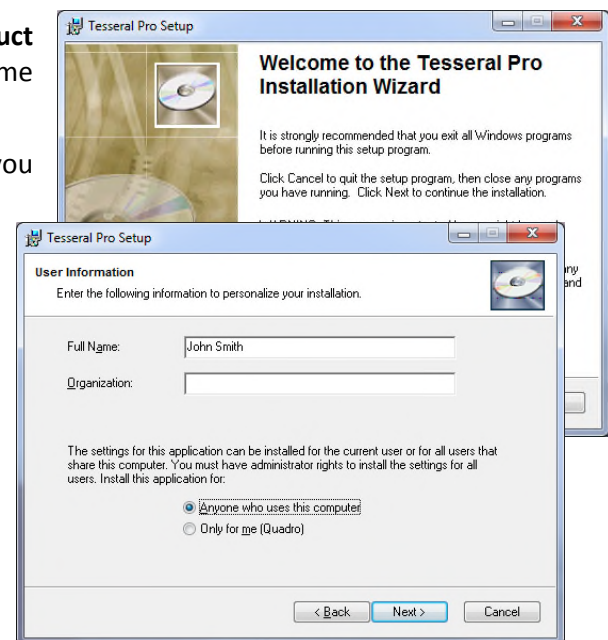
uct
me

ou

Tesseral Pro Setup

Welcome to the Tesseral Pro Installation Wizard

It is strongly recommended that you exit all Windows programs before running this setup program.

Click Cancel to quit the setup program, then close any programs you have running. Click Next to continue the installation.

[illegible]

ny
and

Tesseral Pro Setup

User Information

Enter the following information to personalize your installation.

Full Name: John Smith

Organization:

The settings for this application can be installed for the current user or for all users that share this computer. You must have administrator rights to install the settings for all users. Install this application for:

Anyone who uses this computer

Only for me (Quadro)

< Back Next > Cancel